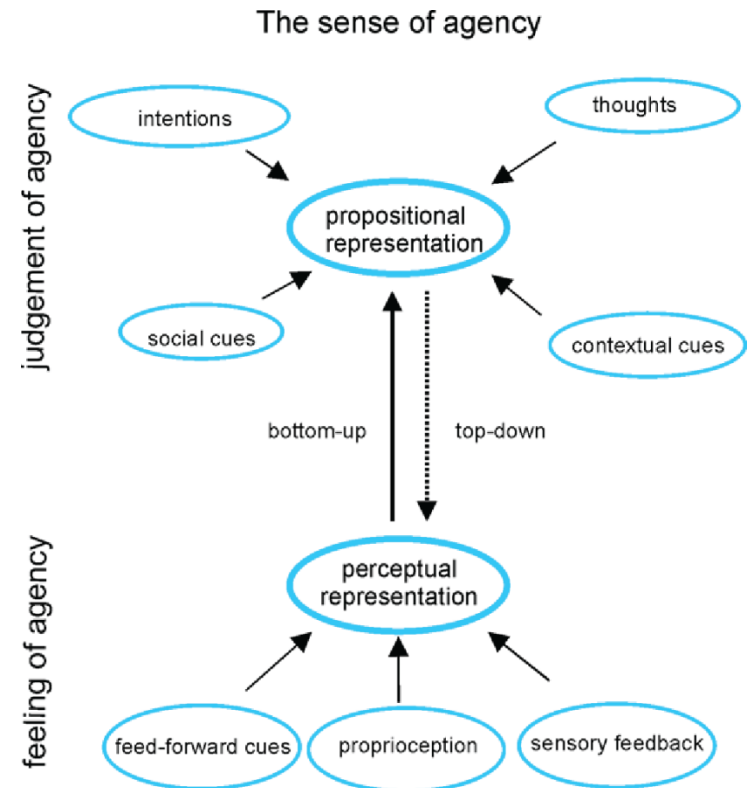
The sense of agency

judgement of agency

intentions

thoughts

propositional representation

social cues

contextual cues

bottom-up

top-down

feeling of agency

perceptual representation

feed-forward cues

proprioception

sensory feedback